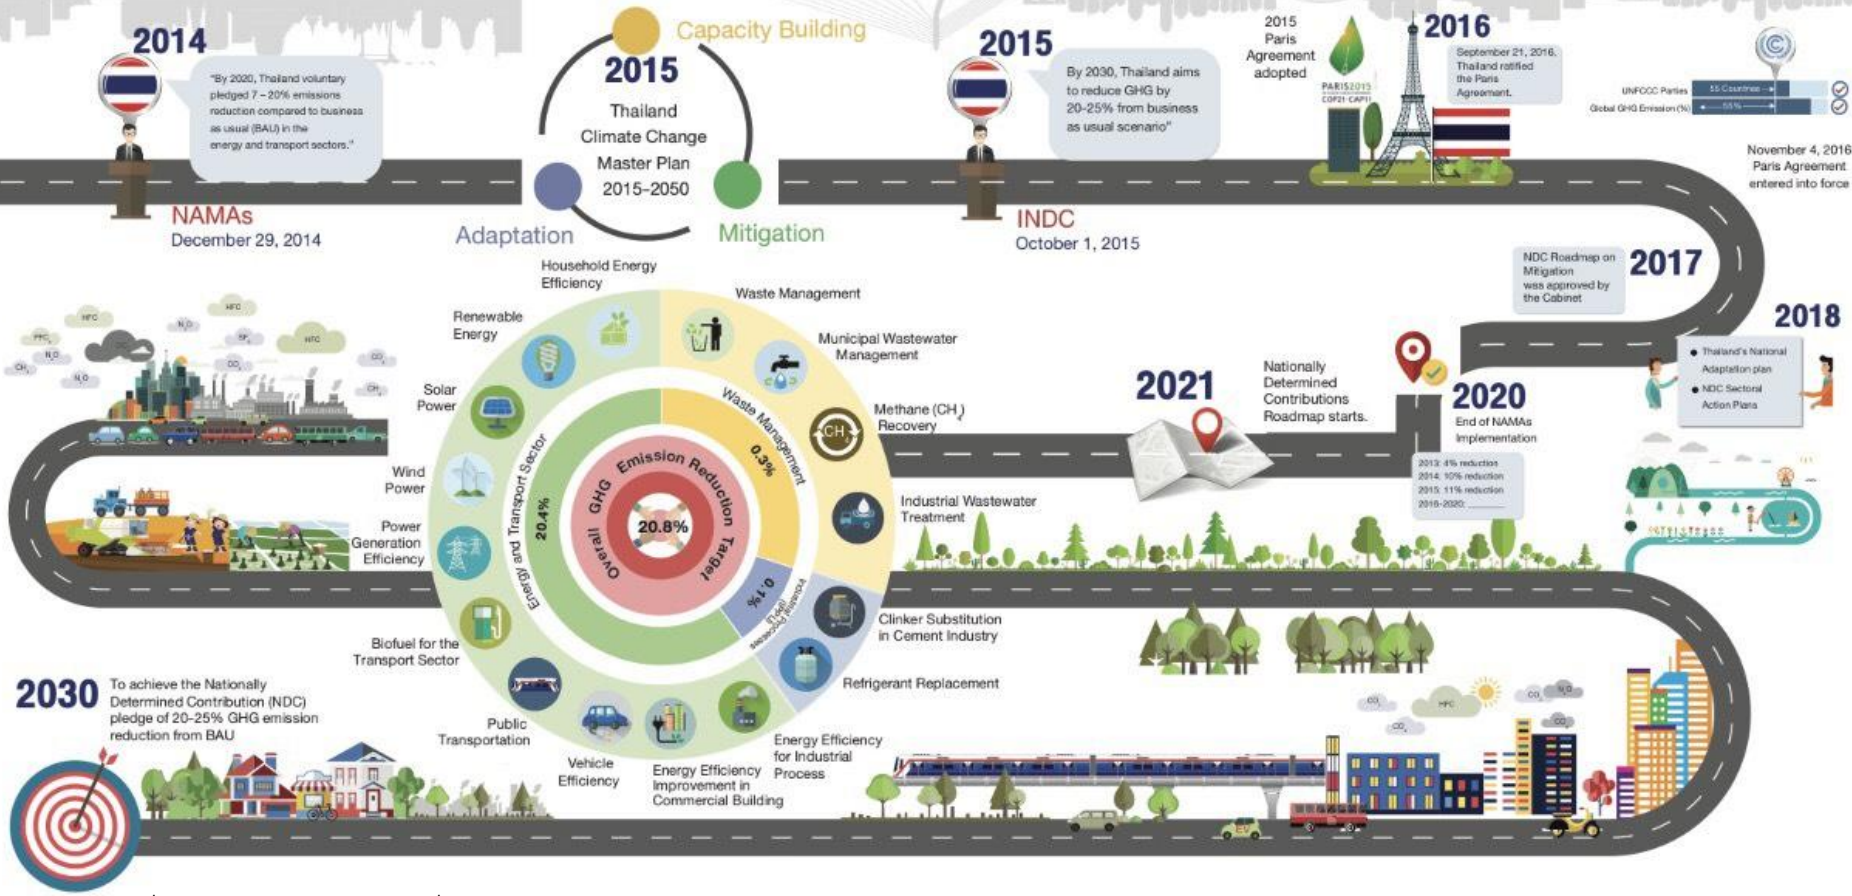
2014

"By 2020, Thailand voluntary pledged 7 – 20% emissions reduction compared to business as usual (BAU) in the energy and transport sectors."

NAMAs
December 29, 2014

Capacity Building

2015
Thailand Climate Change Master Plan 2015-2050

Adaptation

Mitigation

2015

By 2030, Thailand aims to reduce GHG by 20-25% from business as usual scenario"

INDC
October 1, 2015

2015 Paris Agreement adopted

PARIS2015 COP21·CMP11

2016

September 21, 2016, Thailand ratified the Paris Agreement.

UNFCCC Parties 55 Countries
Global GHG Emission (%) 55%

November 4, 2016 Paris Agreement entered into force

NDC Roadmap on Mitigation was approved by the Cabinet

2017

2018

Thailand's National Adaptation plan
NDC Sectoral Action Plans

2021

Nationally Determined Contributions Roadmap starts.

2020
End of NAMAs Implementation

2013: 4% reduction
2014: 10% reduction
2015: 11% reduction
2016-2020: ______

Household Energy Efficiency

Renewable Energy

Waste Management

Municipal Wastewater Management

Solar Power

Methane ($CH_4$) Recovery

Wind Power

Industrial Wastewater Treatment

Power Generation Efficiency

Clinker Substitution in Cement Industry

Biofuel for the Transport Sector

Refrigerant Replacement

Public Transportation

Vehicle Efficiency

Energy Efficiency Improvement in Commercial Building

Energy Efficiency for Industrial Process

Energy and Transport Sector
20.4%

Waste Management
0.3%

Industrial Processes (IPPU)
0.1%

Overall GHG Emission Reduction Target
20.8%

$CH_4$

2030
To achieve the Nationally Determined Contribution (NDC) pledge of 20-25% GHG emission reduction from BAU